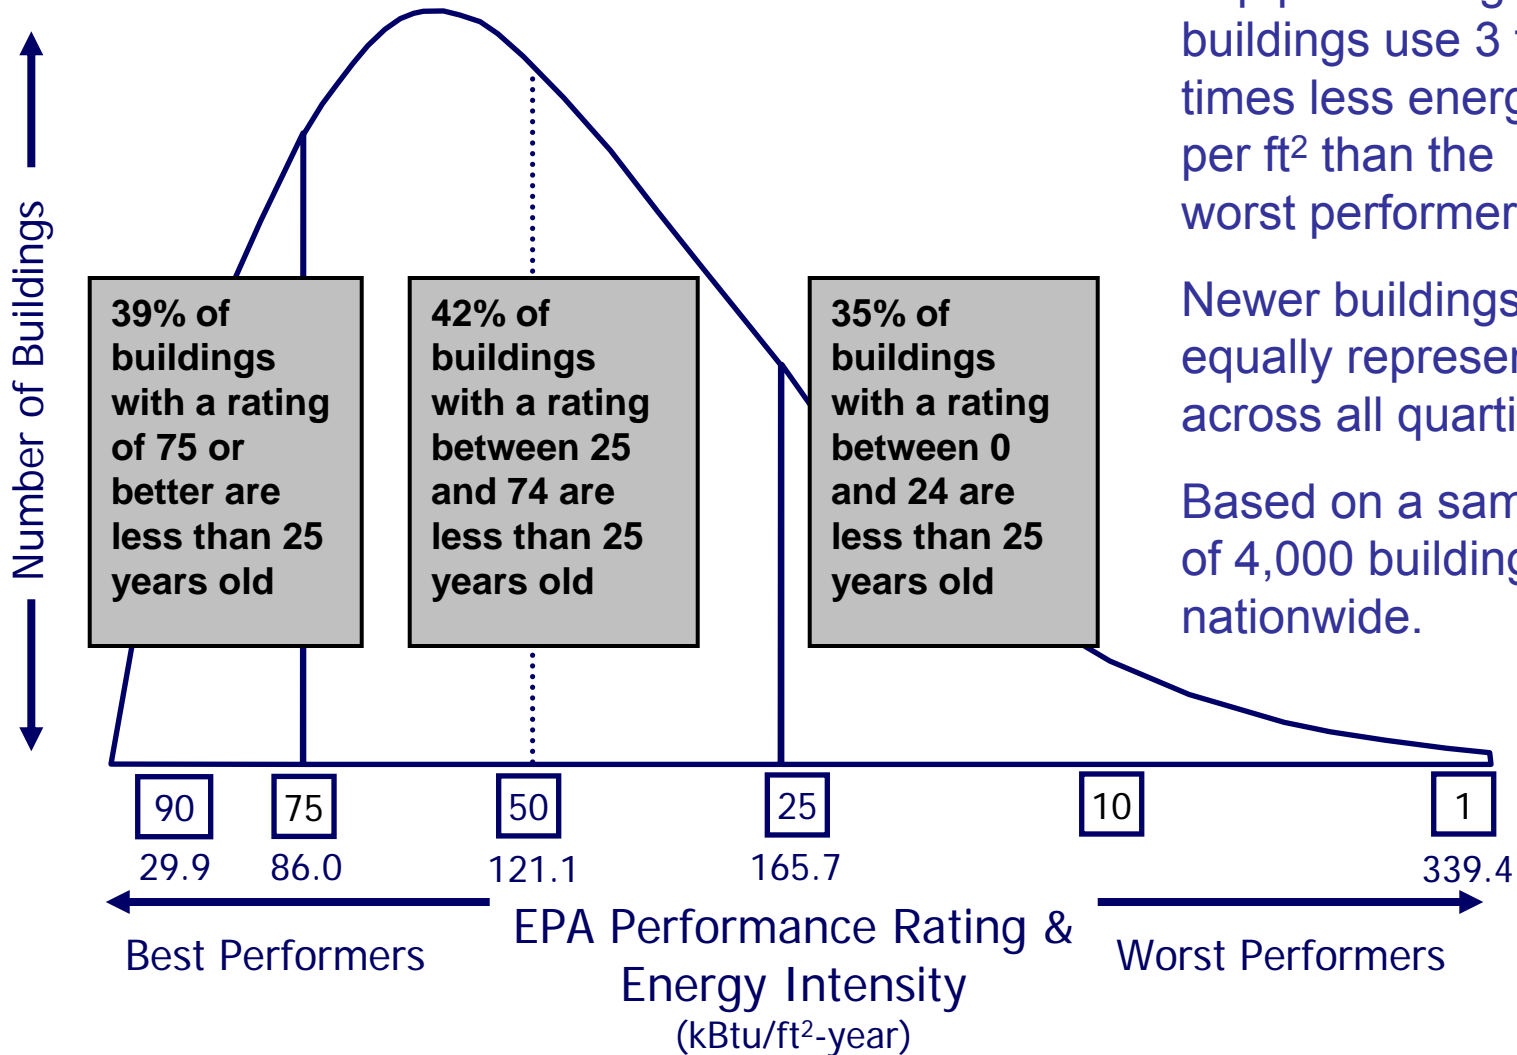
Number of Buildings

39% of buildings with a rating of 75 or better are less than 25 years old

42% of buildings with a rating between 25 and 74 are less than 25 years old

35% of buildings with a rating between 0 and 24 are less than 25 years old

buildings use 3 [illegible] times less energ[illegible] per ft$^2$ than the worst performer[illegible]

Newer buildings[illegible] equally represen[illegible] across all quarti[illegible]

Based on a sam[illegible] of 4,000 building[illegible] nationwide.

| 90 | 75 | 50 | 25 | 10 | 1 |
|---|---|---|---|---|---|
| 29.9 | 86.0 | 121.1 | 165.7 | | 339.4 |

Best Performers

EPA Performance Rating & Energy Intensity (kBtu/ft$^2$-year)

Worst Performers